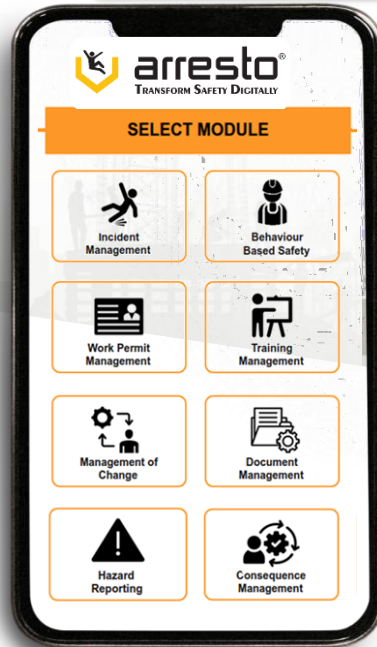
arresto®
TRANSFORM SAFETY DIGITALLY

SELECT MODULE

Incident Management

Behaviour Based Safety

Work Permit Management

Training Management

Management of Change

Document Management

Hazard Reporting

Consequence Management